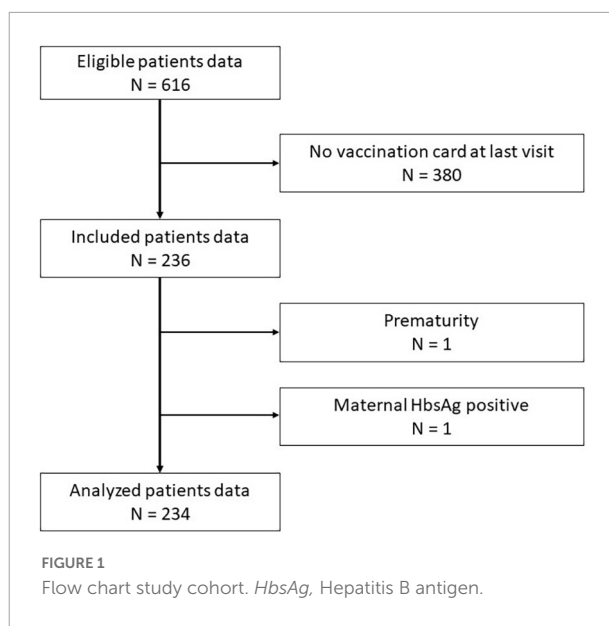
Eligible patients data
N = 616

No vaccination card at last visit
N = 380

Included patients data
N = 236

Prematurity
N = 1

Maternal HbsAg positive
N = 1

Analyzed patients data
N = 234

FIGURE 1
Flow chart study cohort. HbsAg, Hepatitis B antigen.